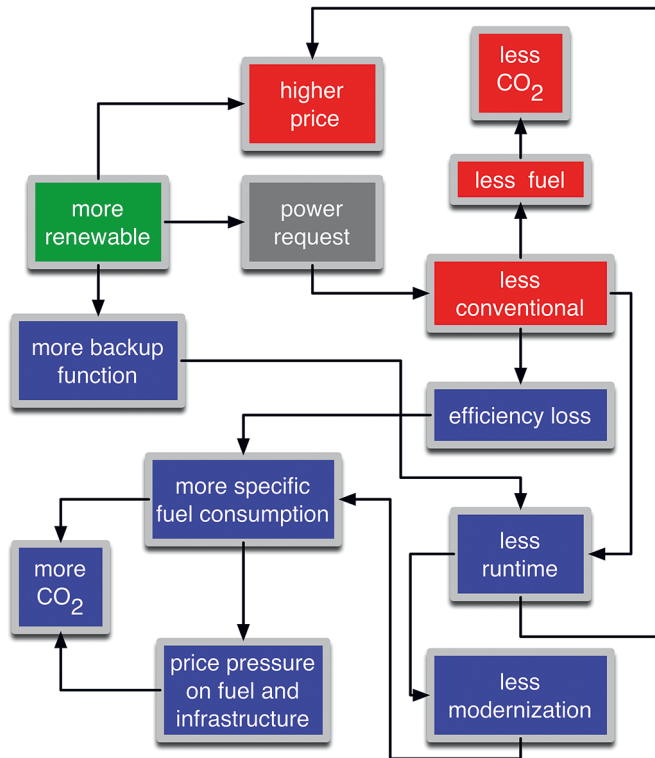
higher price

less $CO_2$

less fuel

more renewable

power request

less conventional

more backup function

efficiency loss

more specific fuel consumption

more $CO_2$

less runtime

price pressure on fuel and infrastructure

less modernization